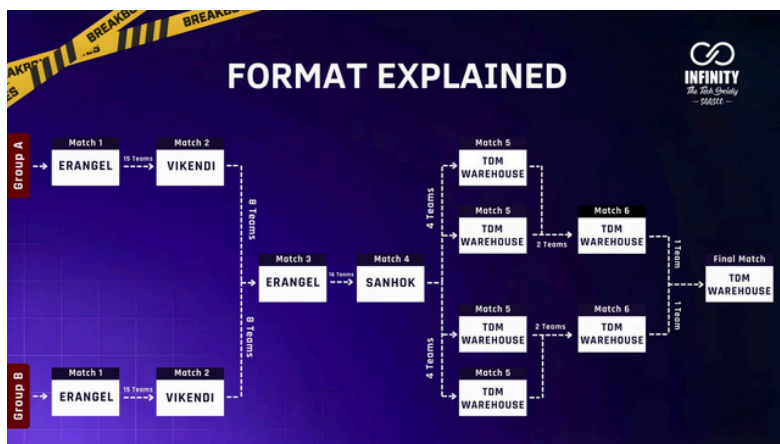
BREAKBO
BREAKO
ES

FORMAT EXPLAINED

INFINITY
The Tech Society
SAASCC

Group A
Match 1
ERANGEL
15 Teams
Match 2
VIKENDI
8 Teams

Group B
Match 1
ERANGEL
15 Teams
Match 2
VIKENDI
8 Teams

Match 3
ERANGEL
16 Teams
Match 4
SANHOK

4 Teams
Match 5
TDM WAREHOUSE
Match 5
TDM WAREHOUSE
2 Teams
Match 6
TDM WAREHOUSE
1 Team

4 Teams
Match 5
TDM WAREHOUSE
2 Teams
Match 6
TDM WAREHOUSE
1 Team
Match 5
TDM WAREHOUSE

Final Match
TDM WAREHOUSE